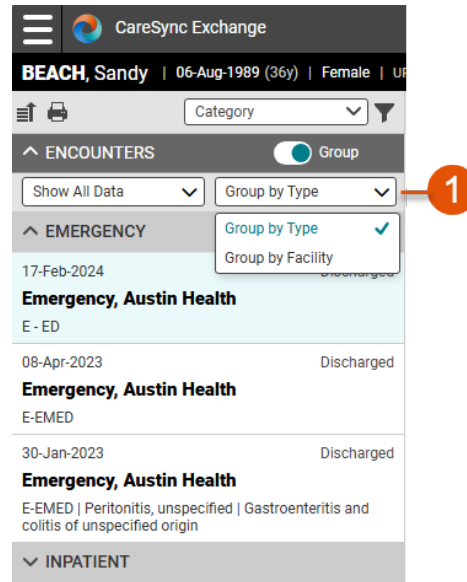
CareSync Exchange

BEACH, Sandy | 06-Aug-1989 (36y) | Female | UR

Category

ENCOUNTERS Group

Show All Data

Group by Type

1

EMERGENCY

Group by Type

Group by Facility

17-Feb-2024 Discharged

Emergency, Austin Health

E - ED

08-Apr-2023 Discharged

Emergency, Austin Health

E-EMED

30-Jan-2023 Discharged

Emergency, Austin Health

E-EMED | Peritonitis, unspecified | Gastroenteritis and colitis of unspecified origin

INPATIENT